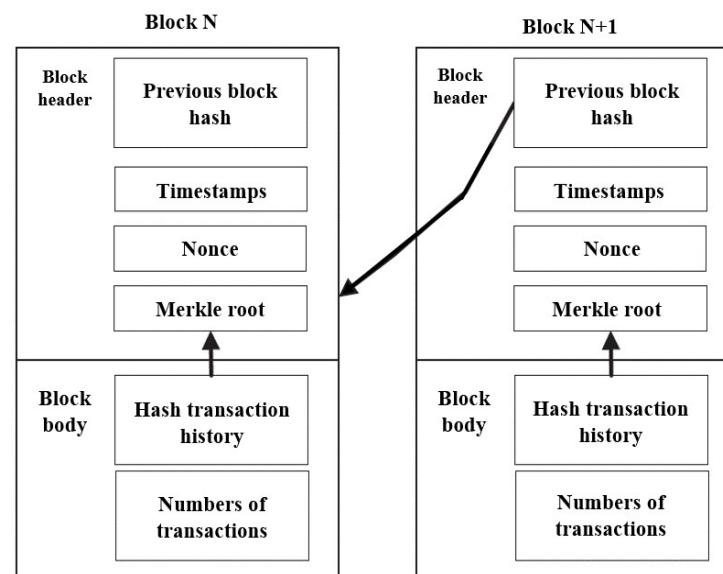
Block N

Block header

Previous block hash

Timestamps

Nonce

Merkle root

Block body

Hash transaction history

Numbers of transactions

Block N+1

Block header

Previous block hash

Timestamps

Nonce

Merkle root

Block body

Hash transaction history

Numbers of transactions